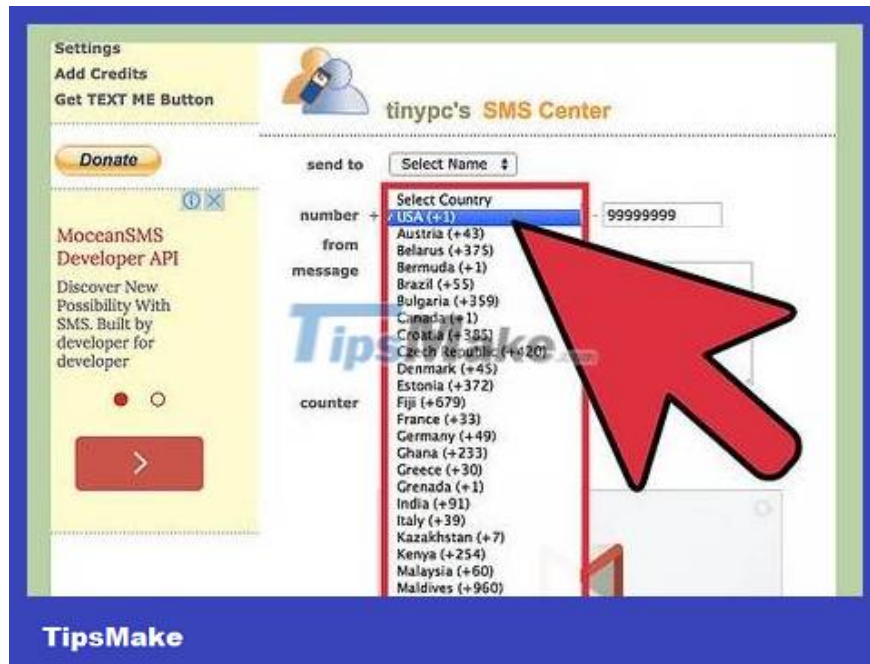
Settings
Add Credits
Get TEXT ME Button

Donate

MoceanSMS Developer API

Discover New Possibility With SMS. Built by developer for developer

›

tinypc's SMS Center

send to Select Name

number + - 99999999

from

message

counter

Select Country
USA (+1)
Austria (+43)
Belarus (+375)
Bermuda (+1)
Brazil (+55)
Bulgaria (+359)
Canada (+1)
Croatia (+385)
Czech Republic (+420)
Denmark (+45)
Estonia (+372)
Fiji (+679)
France (+33)
Germany (+49)
Ghana (+233)
Greece (+30)
Grenada (+1)
India (+91)
Italy (+39)
Kazakhstan (+7)
Kenya (+254)
Malaysia (+60)
Maldives (+960)

TipsMake

TipsMake